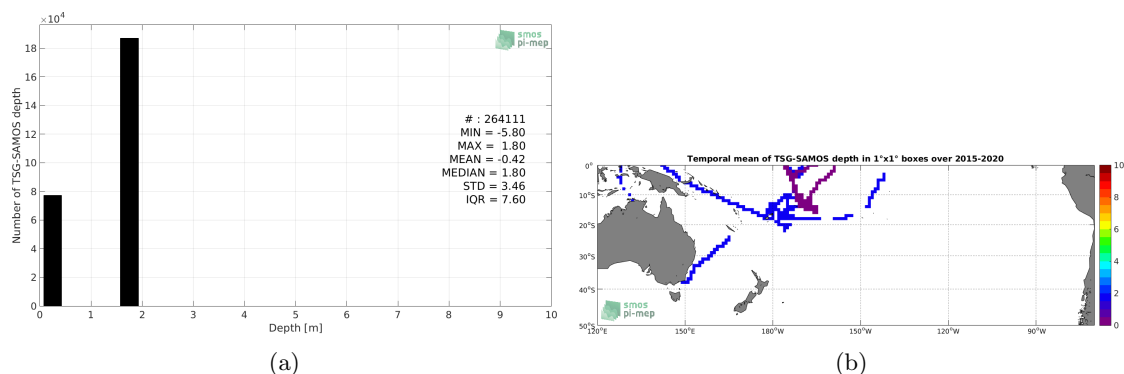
$\times10^4$

smos pi-mep

Number of TSG-SAMOS depth

18
16
14
12
10
8
6
4
2
0

# : 264111
MIN = -5.80
MAX = 1.80
MEAN = -0.42
MEDIAN = 1.80
STD = 3.46
IQR = 7.60

0 1 2 3 4 5 6 7 8 9 10
Depth [m]

(a)

Temporal mean of TSG-SAMOS depth in 1°x1° boxes over 2015-2020

0°
10°S
20°S
30°S
40°S
50°S

120°E 150°E 180°W 150°W 120°W 90°W

smos pi-mep

10
8
6
4
2
0

(b)